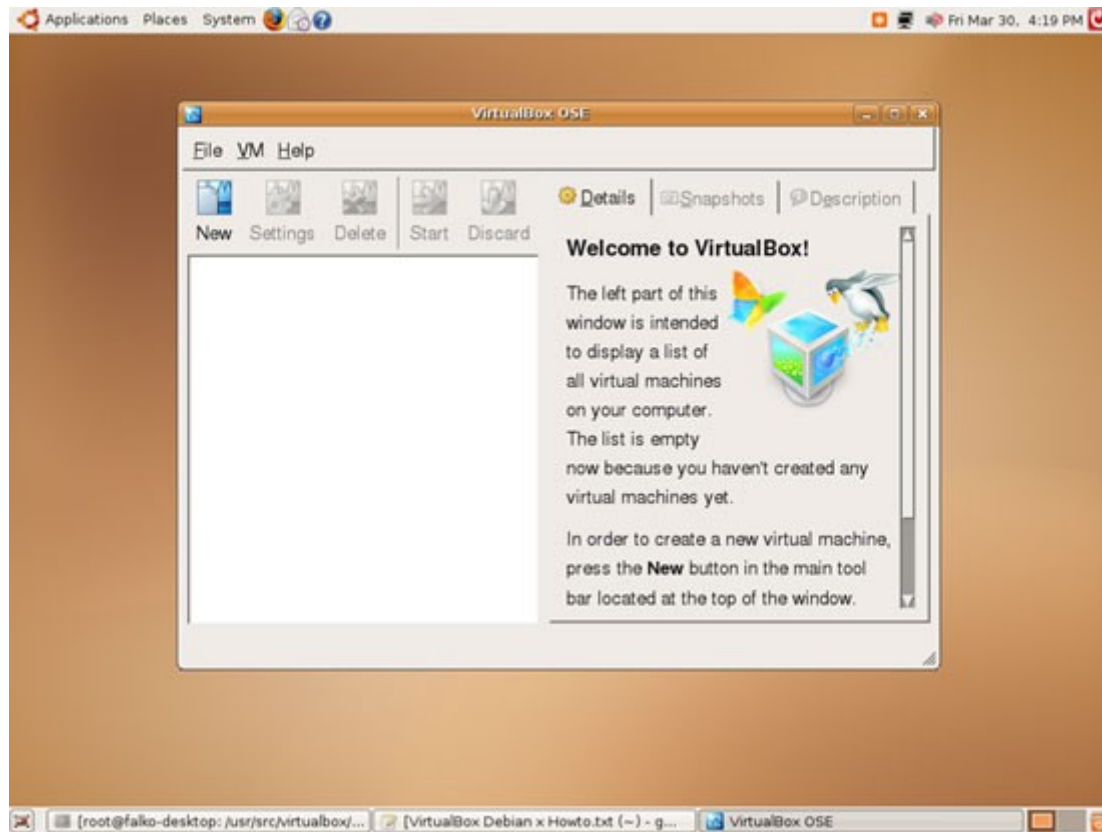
Applications Places System

Fri Mar 30, 4:19 PM

VirtualBox OSE

File VM Help

New Settings Delete Start Discard

Details Snapshots Description

Welcome to VirtualBox!

The left part of this window is intended to display a list of all virtual machines on your computer. The list is empty now because you haven't created any virtual machines yet.

In order to create a new virtual machine, press the **New** button in the main tool bar located at the top of the window.

[root@falko-desktop: /usr/src/virtualbox/... [VirtualBox Debian x Howto.txt (~) - g... VirtualBox OSE